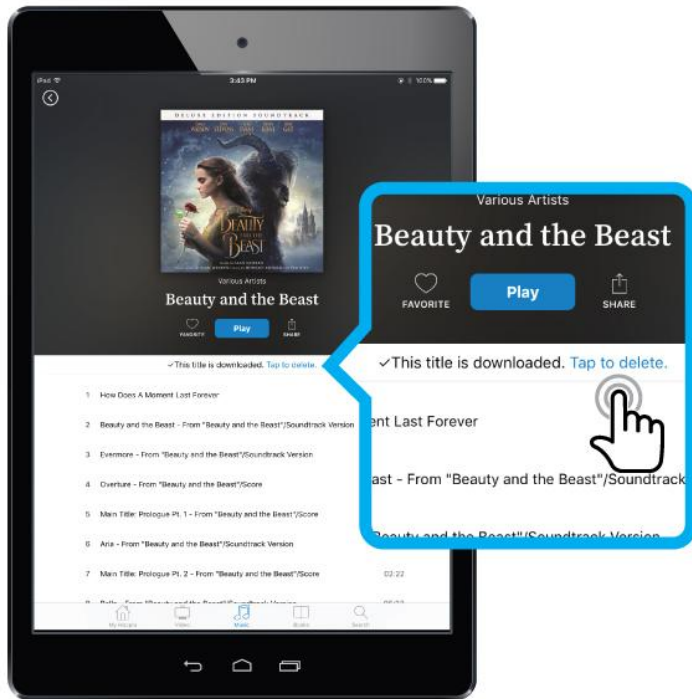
iPad
3:43 PM
100%
DELUXE EDITION SOUNDTRACK
BEAUTY AND THE BEAST
Various Artists
Beauty and the Beast
FAVORITE
Play
SHARE
✓This title is downloaded. Tap to delete.
1 How Does A Moment Last Forever
2 Beauty and the Beast - From "Beauty and the Beast"/Soundtrack Version
3 Evermore - From "Beauty and the Beast"/Soundtrack Version
4 Overture - From "Beauty and the Beast"/Score
5 Main Title: Prologue Pt. 1 - From "Beauty and the Beast"/Score
6 Aria - From "Beauty and the Beast"/Soundtrack Version
7 Main Title: Prologue Pt. 2 - From "Beauty and the Beast"/Score 02:22
8 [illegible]
My Hoopla Video Music Books Search

Various Artists
Beauty and the Beast
FAVORITE
Play
SHARE
✓This title is downloaded. Tap to delete.
ent Last Forever
ast - From "Beauty and the Beast"/Soundtrack
Beauty and the Beast"/Soundtrack Version